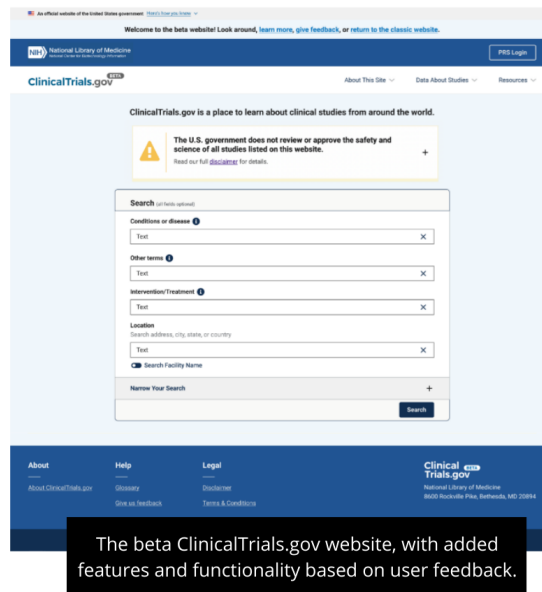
An official website of the United States government Here's how you know

Welcome to the beta website! Look around, learn more, give feedback, or return to the classic website.

NIH National Library of Medicine National Center for Biotechnology Information

PRS Login

ClinicalTrials.gov BETA

About This Site

Data About Studies

Resources

ClinicalTrials.gov is a place to learn about clinical studies from around the world.

The U.S. government does not review or approve the safety and science of all studies listed on this website.

Read our full disclaimer for details.

+

Search (all fields optional)

Conditions or disease

Text

Other terms

Text

Intervention/Treatment

Text

Location

Search address, city, state, or country

Text

Search Facility Name

Narrow Your Search

+

Search

About

About ClinicalTrials.gov

Help

Glossary

Give us feedback

Legal

Disclaimer

Terms & Conditions

Clinical Trials.gov BETA

National Library of Medicine

8600 Rockville Pike, Bethesda, MD 20894

The beta ClinicalTrials.gov website, with added features and functionality based on user feedback.